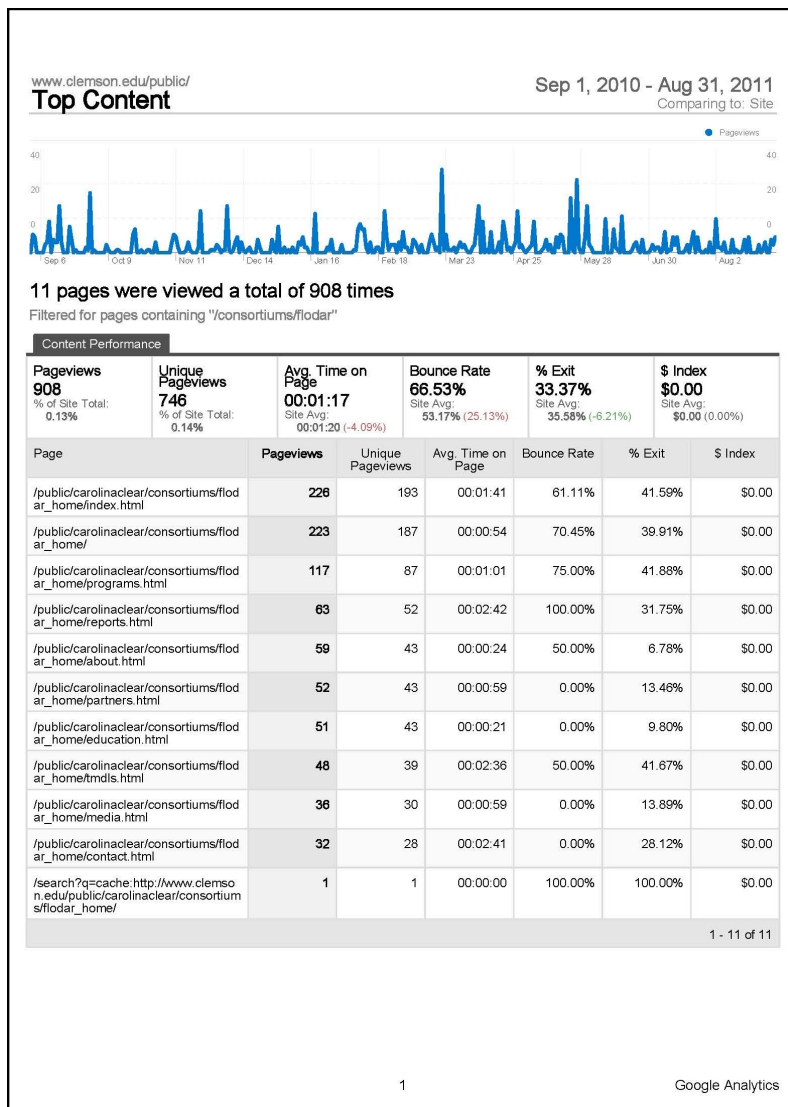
www.clemson.edu/public/
Top Content

Sep 1, 2010 - Aug 31, 2011
Comparing to: Site

Pageviews

40
20
0
40
20
0

Sep 6 Oct 9 Nov 11 Dec 14 Jan 16 Feb 18 Mar 23 Apr 25 May 28 Jun 30 Aug 2

11 pages were viewed a total of 908 times

Filtered for pages containing "/consortiums/flodar"

Content Performance

| Pageviews 908 % of Site Total: 0.13% | Unique Pageviews 746 % of Site Total: 0.14% | Avg. Time on Page 00:01:17 Site Avg: 00:01:20 (-4.09%) | Bounce Rate 66.53% Site Avg: 53.17% (25.13%) | % Exit 33.37% Site Avg: 35.58% (-6.21%) | $ Index $0.00 Site Avg: $0.00 (0.00%) |
|---|---|---|---|---|---|

| Page | Pageviews | Unique Pageviews | Avg. Time on Page | Bounce Rate | % Exit | $ Index |
|---|---|---|---|---|---|---|
| /public/carolinaclear/consortiums/flodar_home/index.html | 226 | 193 | 00:01:41 | 61.11% | 41.59% | $0.00 |
| /public/carolinaclear/consortiums/flodar_home/ | 223 | 187 | 00:00:54 | 70.45% | 39.91% | $0.00 |
| /public/carolinaclear/consortiums/flodar_home/programs.html | 117 | 87 | 00:01:01 | 75.00% | 41.88% | $0.00 |
| /public/carolinaclear/consortiums/flodar_home/reports.html | 63 | 52 | 00:02:42 | 100.00% | 31.75% | $0.00 |
| /public/carolinaclear/consortiums/flodar_home/about.html | 59 | 43 | 00:00:24 | 50.00% | 6.78% | $0.00 |
| /public/carolinaclear/consortiums/flodar_home/partners.html | 52 | 43 | 00:00:59 | 0.00% | 13.46% | $0.00 |
| /public/carolinaclear/consortiums/flodar_home/education.html | 51 | 43 | 00:00:21 | 0.00% | 9.80% | $0.00 |
| /public/carolinaclear/consortiums/flodar_home/tmdls.html | 48 | 39 | 00:02:36 | 50.00% | 41.67% | $0.00 |
| /public/carolinaclear/consortiums/flodar_home/media.html | 36 | 30 | 00:00:59 | 0.00% | 13.89% | $0.00 |
| /public/carolinaclear/consortiums/flodar_home/contact.html | 32 | 28 | 00:02:41 | 0.00% | 28.12% | $0.00 |
| /search?q=cache:http://www.clemson.edu/public/carolinaclear/consortiums/flodar_home/ | 1 | 1 | 00:00:00 | 100.00% | 100.00% | $0.00 |

1 - 11 of 11

1

Google Analytics